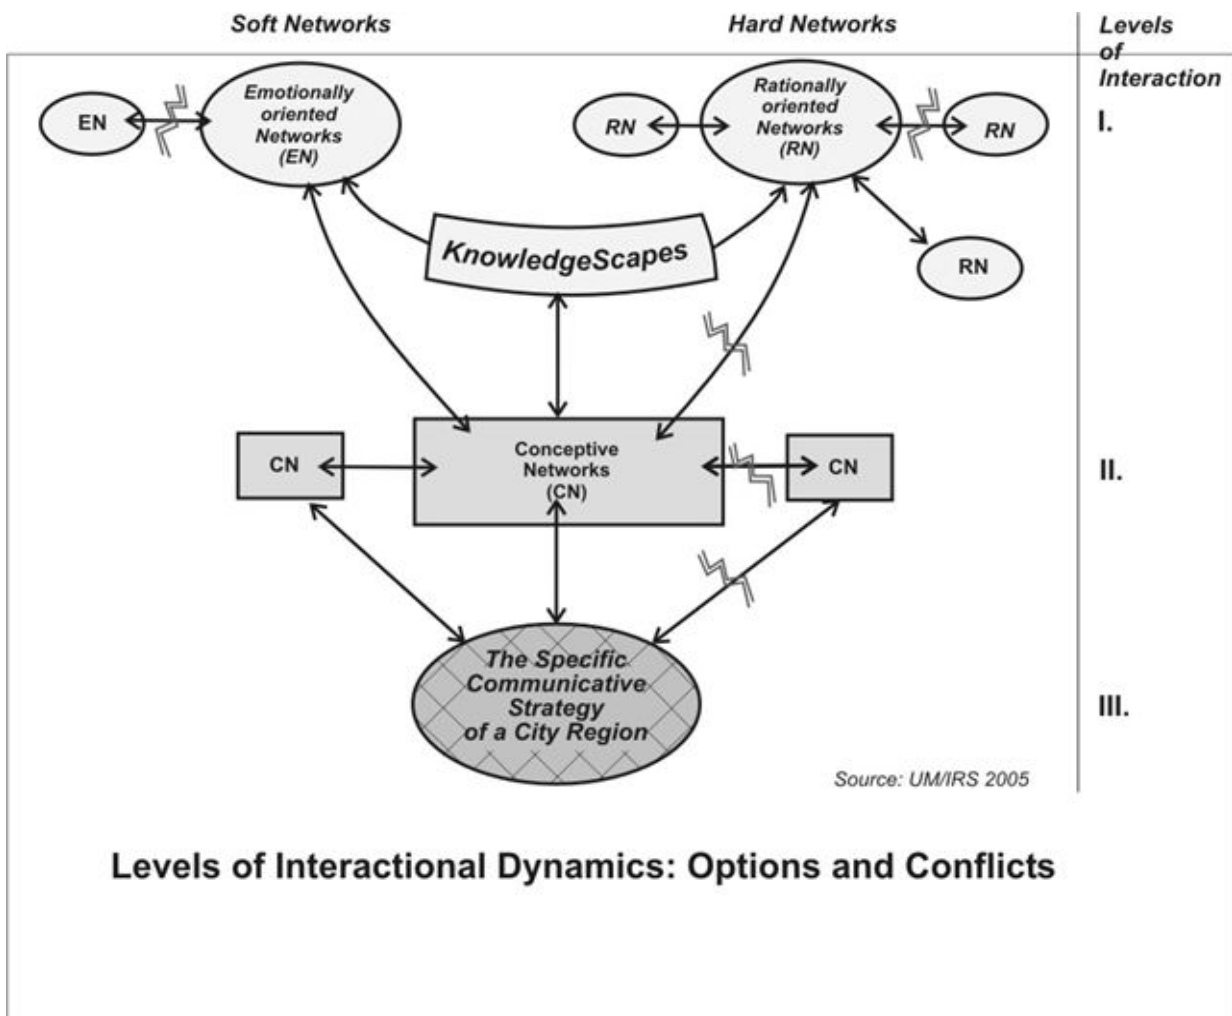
Soft Networks

Hard Networks

Levels of Interaction

EN

Emotionally oriented Networks (EN)

RN

Rationally oriented Networks (RN)

RN

I.

KnowledgeScapes

RN

CN

Conceptive Networks (CN)

CN

II.

The Specific Communicative Strategy of a City Region

III.

Source: UM/IRS 2005

Levels of Interactional Dynamics: Options and Conflicts